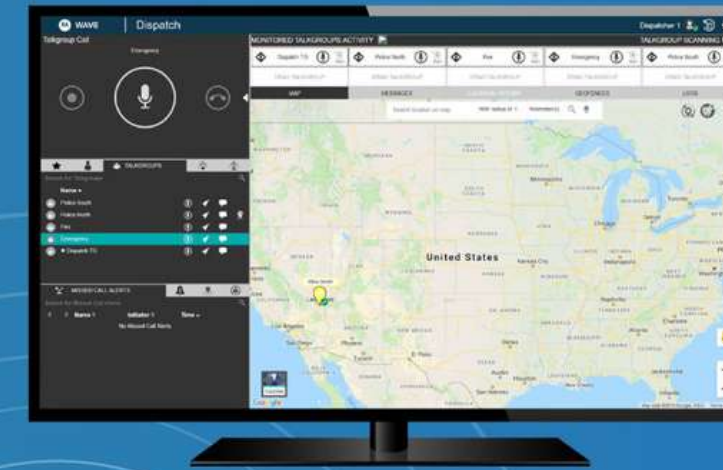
WAVE | Dispatch

Dispatcher 1

Talkgroup Call

Emergency

MONITORED TALKGROUP ACTIVITY

TALKGROUP SCANNING

Dispatch TG

Police North

Fire

Emergency

Police South

MAP

MESSAGES

LOCATION HISTORY

GEOFENCES

LOGS

Search location on map

TALKGROUPS

Search for Talkgroups

Name

Police South

Police North

Fire

Emergency

Dispatch TG

MISSED CALL ALERTS

Search for Missed Call Alerts

Name

Initiator

Time

No Missed Call Alerts

United States

Google